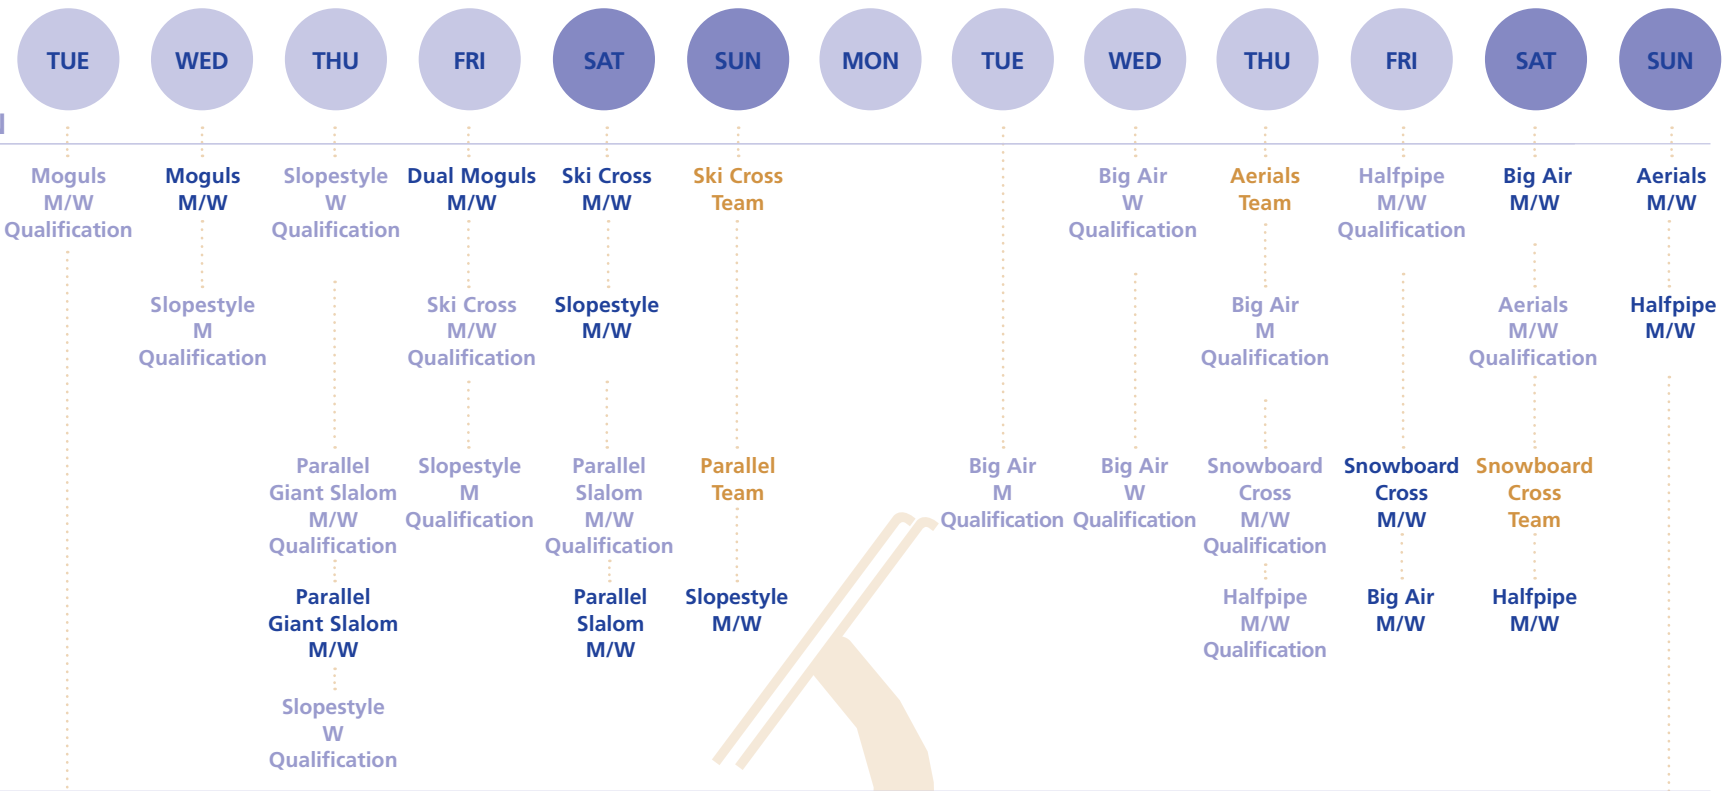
TUE WED THU FRI SAT SUN MON TUE WED THU FRI SAT SUN

Moguls M/W Qualification

Slopestyle M Qualification

Moguls M/W

Slopestyle W Qualification

Parallel Giant Slalom M/W Qualification

Parallel Giant Slalom M/W

Slopestyle W Qualification

Dual Moguls M/W

Ski Cross M/W Qualification

Slopestyle M Qualification

Ski Cross M/W

Slopestyle M/W

Parallel Slalom M/W Qualification

Parallel Slalom M/W

Ski Cross Team

Parallel Team

Slopestyle M/W

Big Air M Qualification

Big Air W Qualification

Big Air W Qualification

Aerials Team

Big Air M Qualification

Snowboard Cross M/W Qualification

Halfpipe M/W Qualification

Halfpipe M/W Qualification

Snowboard Cross M/W

Big Air M/W

Big Air M/W

Aerials M/W Qualification

Snowboard Cross Team

Halfpipe M/W

Aerials M/W

Halfpipe M/W